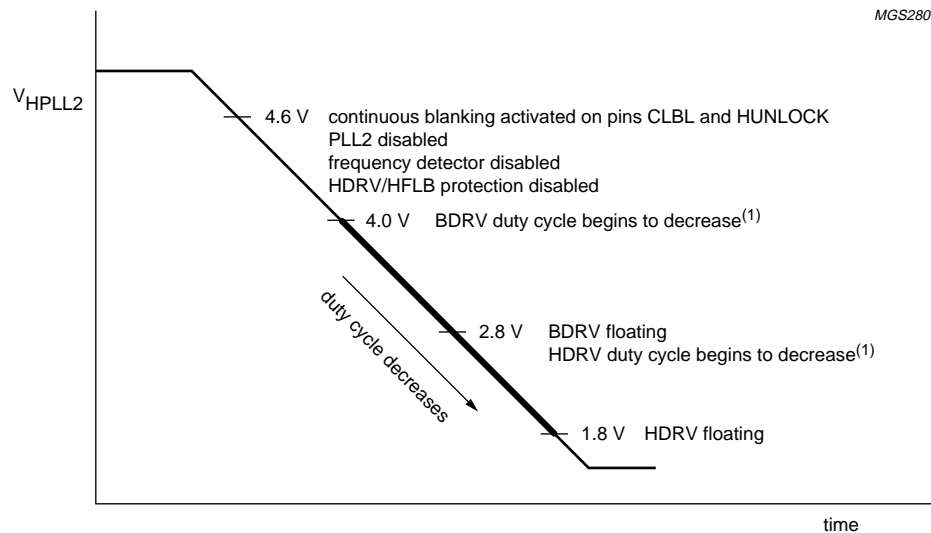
MGS280

$V_{HPLL2}$

4.6 V continuous blanking activated on pins CLBL and HUNLOCK
PLL2 disabled
frequency detector disabled
HDRV/HFLB protection disabled

4.0 V BDRV duty cycle begins to decrease$^{(1)}$

duty cycle decreases

2.8 V BDRV floating
HDRV duty cycle begins to decrease$^{(1)}$

1.8 V HDRV floating

time